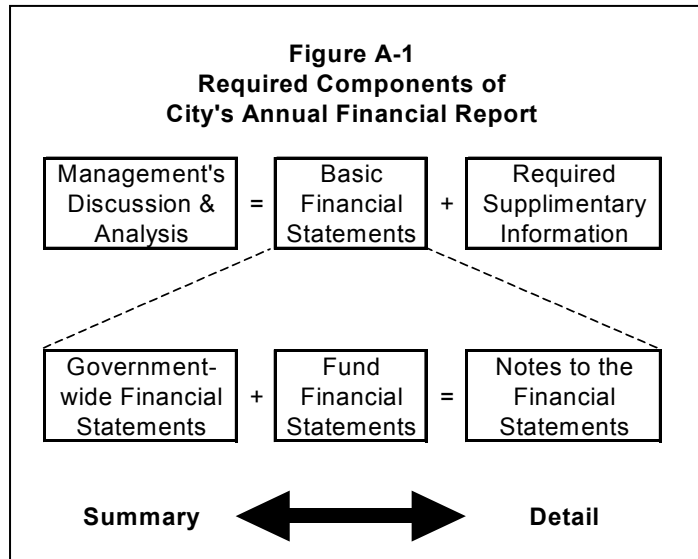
Figure A-1
Required Components of
City's Annual Financial Report

Management's Discussion & Analysis = Basic Financial Statements + Required Supplimentary Information

Government-wide Financial Statements + Fund Financial Statements = Notes to the Financial Statements

Summary

Detail